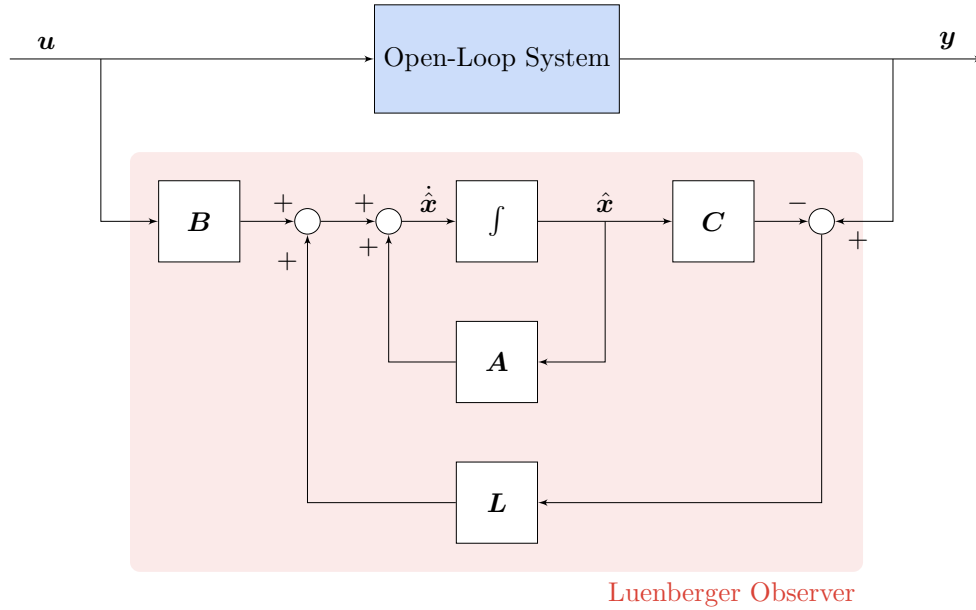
$\boldsymbol{u}$

Open-Loop System

$\boldsymbol{y}$

$\boldsymbol{B}$

$+$

$+$

$+$

$+$

$\dot{\hat{\boldsymbol{x}}}$

$\int$

$\hat{\boldsymbol{x}}$

$\boldsymbol{C}$

$-$

$+$

$\boldsymbol{A}$

$\boldsymbol{L}$

Luenberger Observer